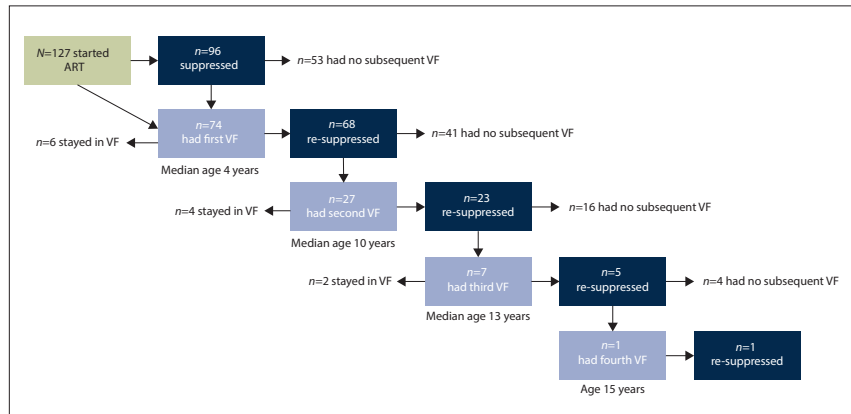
$N$=127 started ART

$n$=96 suppressed

$n$=53 had no subsequent VF

$n$=74 had first VF

$n$=6 stayed in VF

$n$=68 re-suppressed

$n$=41 had no subsequent VF

Median age 4 years

$n$=27 had second VF

$n$=4 stayed in VF

$n$=23 re-suppressed

$n$=16 had no subsequent VF

Median age 10 years

$n$=7 had third VF

$n$=2 stayed in VF

$n$=5 re-suppressed

$n$=4 had no subsequent VF

Median age 13 years

$n$=1 had fourth VF

$n$=1 re-suppressed

Age 15 years